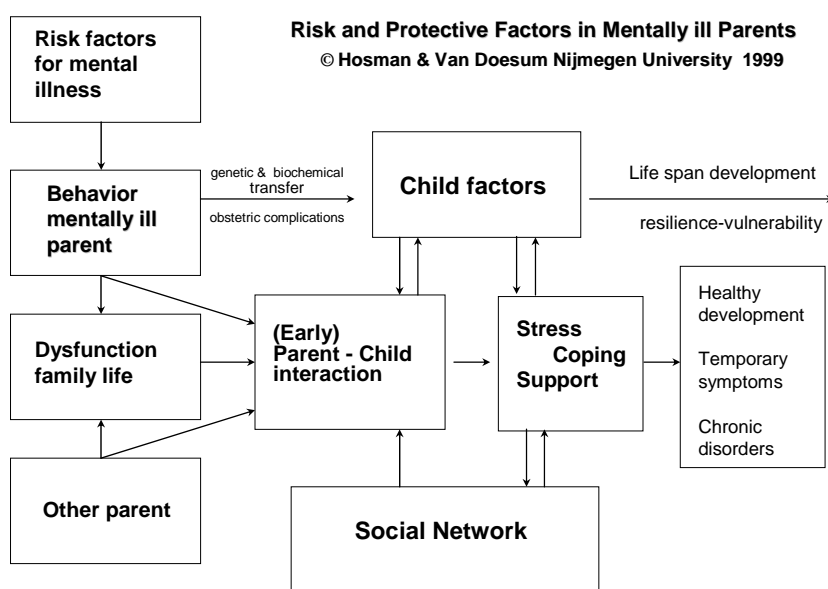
Risk and Protective Factors in Mentally ill Parents
© Hosman & Van Doesum Nijmegen University 1999

Risk factors for mental illness

Behavior mentally ill parent

genetic & biochemical transfer

obstetric complications

Child factors

Life span development

resilience-vulnerability

Dysfunction family life

(Early) Parent - Child interaction

Stress Coping Support

Healthy development

Temporary symptoms

Chronic disorders

Other parent

Social Network